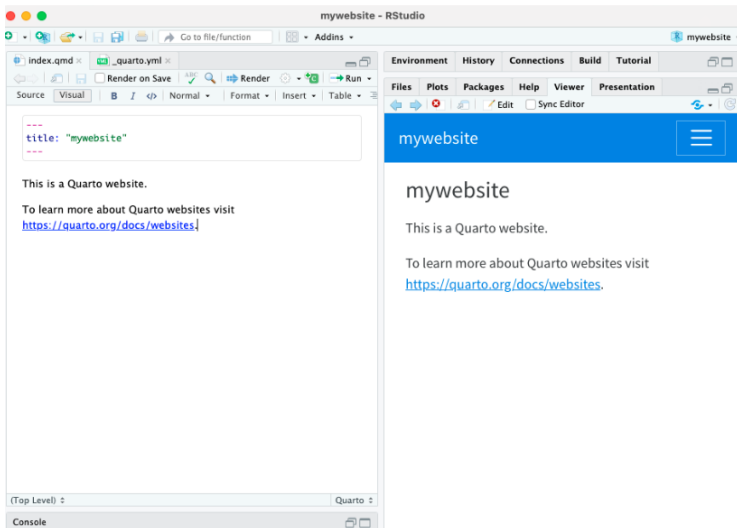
mywebsite - RStudio

Go to file/function

Addins

mywebsite

index.qmd

_quarto.yml

Render on Save

Render

Run

Source

Visual

B

I

Normal

Format

Insert

Table

---
title: "mywebsite"
---

This is a Quarto website.

To learn more about Quarto websites visit https://quarto.org/docs/websites.

(Top Level)

Quarto

Console

Environment

History

Connections

Build

Tutorial

Files

Plots

Packages

Help

Viewer

Presentation

Edit

Sync Editor

mywebsite

mywebsite

This is a Quarto website.

To learn more about Quarto websites visit https://quarto.org/docs/websites.